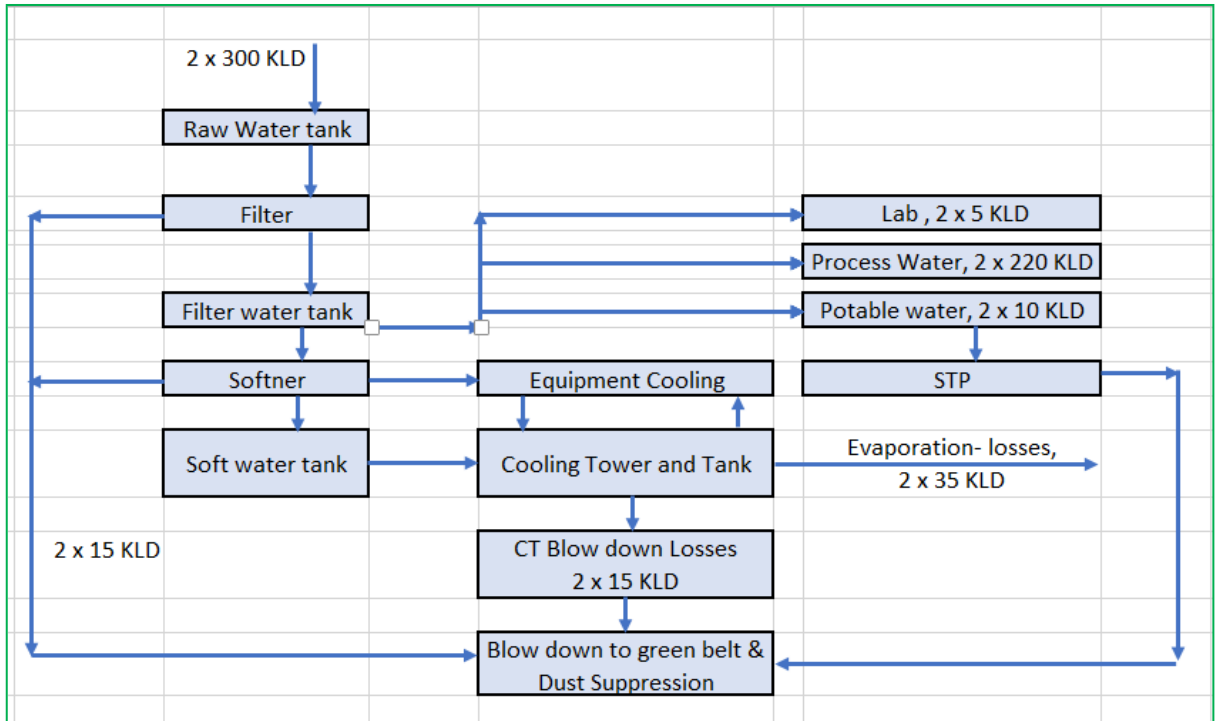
2 x 300 KLD

Raw Water tank

Filter

Filter water tank

Softner

Soft water tank

Lab , 2 x 5 KLD

Process Water, 2 x 220 KLD

Potable water, 2 x 10 KLD

Equipment Cooling

STP

Cooling Tower and Tank

Evaporation- losses, 2 x 35 KLD

2 x 15 KLD

CT Blow down Losses 2 x 15 KLD

Blow down to green belt & Dust Suppression